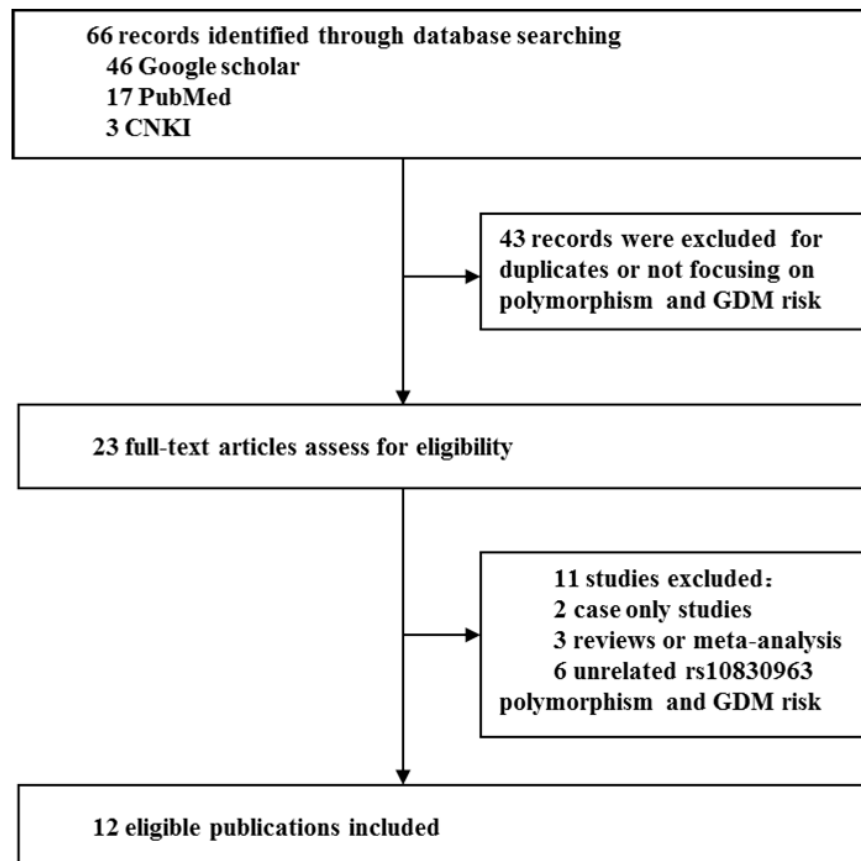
66 records identified through database searching
46 Google scholar
17 PubMed
3 CNKI

43 records were excluded for duplicates or not focusing on polymorphism and GDM risk

23 full-text articles assess for eligibility

11 studies excluded：
2 case only studies
3 reviews or meta-analysis
6 unrelated rs10830963 polymorphism and GDM risk

12 eligible publications included